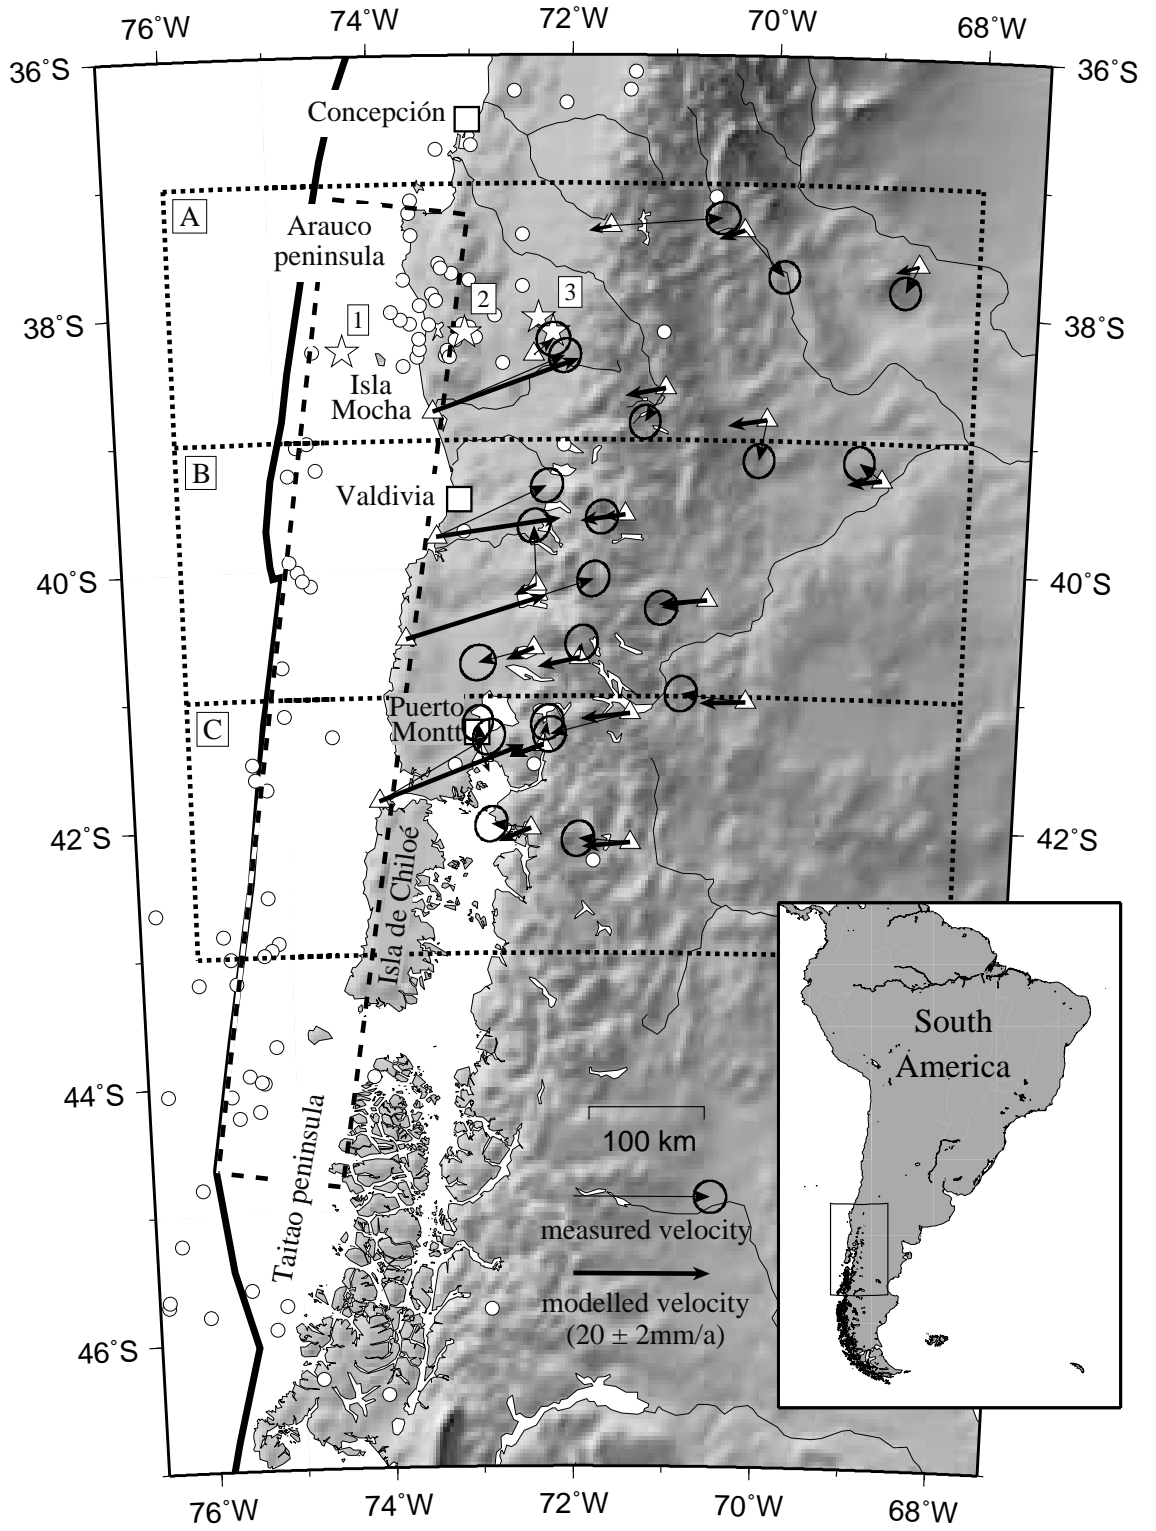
76°W
74°W
72°W
70°W
68°W
36°S
36°S
Concepción
A
Arauco peninsula
2
3
1
38°S
38°S
Isla Mocha
B
Valdivia
40°S
40°S
C
Puerto Montt
42°S
42°S
Isla de Chiloé
South America
44°S
Taitao peninsula
100 km
measured velocity
modelled velocity (20 ± 2mm/a)
46°S
46°S
76°W
74°W
72°W
70°W
68°W